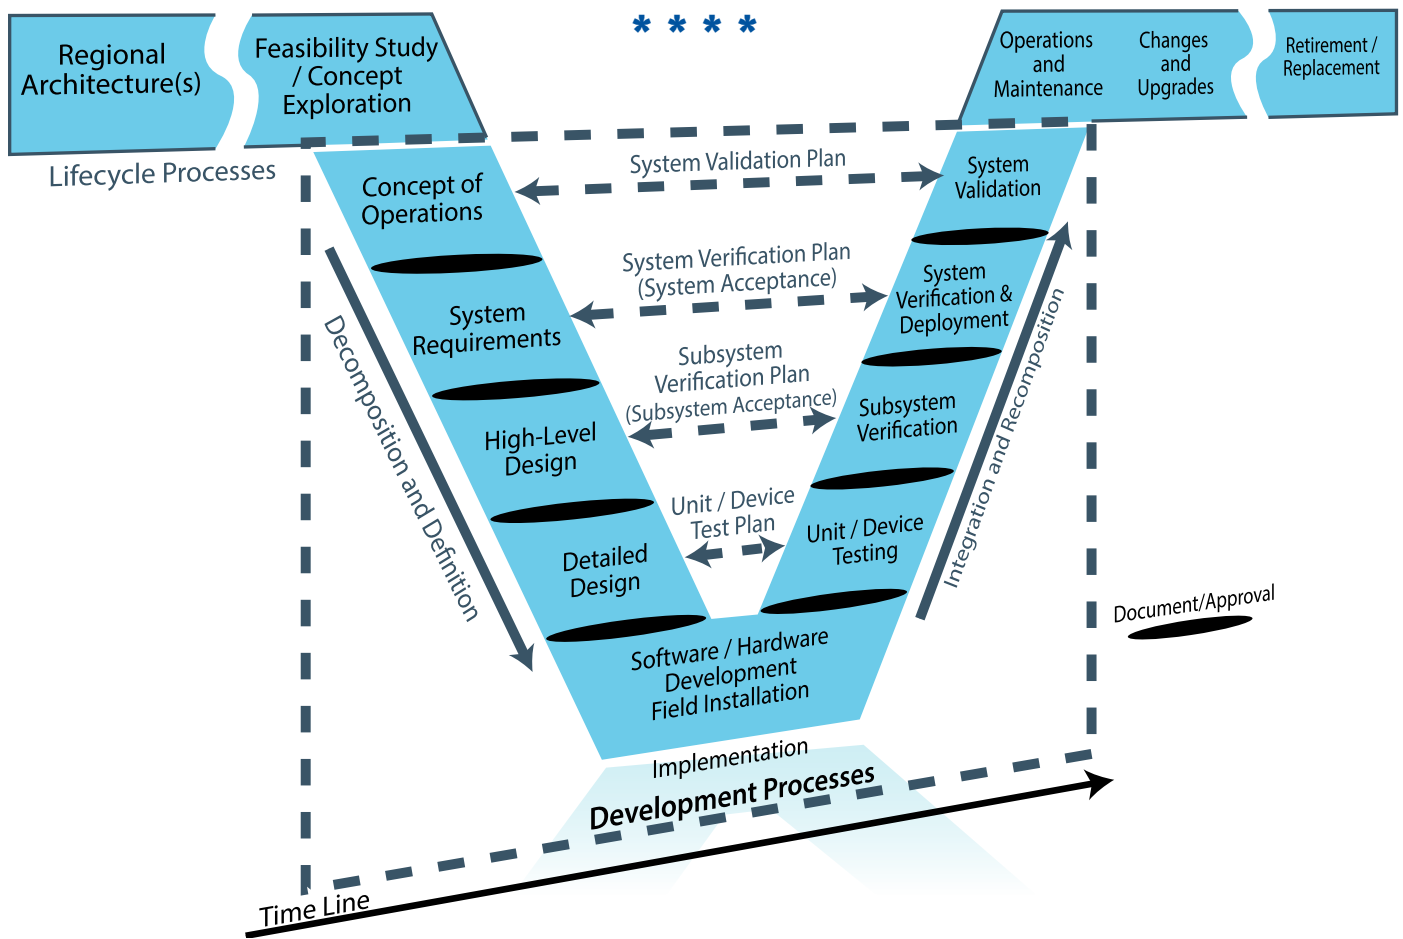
Regional Architecture(s)

Feasibility Study / Concept Exploration

* * * *

Operations and Maintenance

Changes and Upgrades

Retirement / Replacement

Lifecycle Processes

Concept of Operations

System Validation Plan

System Validation

System Requirements

System Verification Plan (System Acceptance)

System Verification & Deployment

High-Level Design

Subsystem Verification Plan (Subsystem Acceptance)

Subsystem Verification

Detailed Design

Unit / Device Test Plan

Unit / Device Testing

Software / Hardware Development Field Installation

Decomposition and Definition

Integration and Recomposition

Document/Approval

Implementation

Development Processes

Time Line